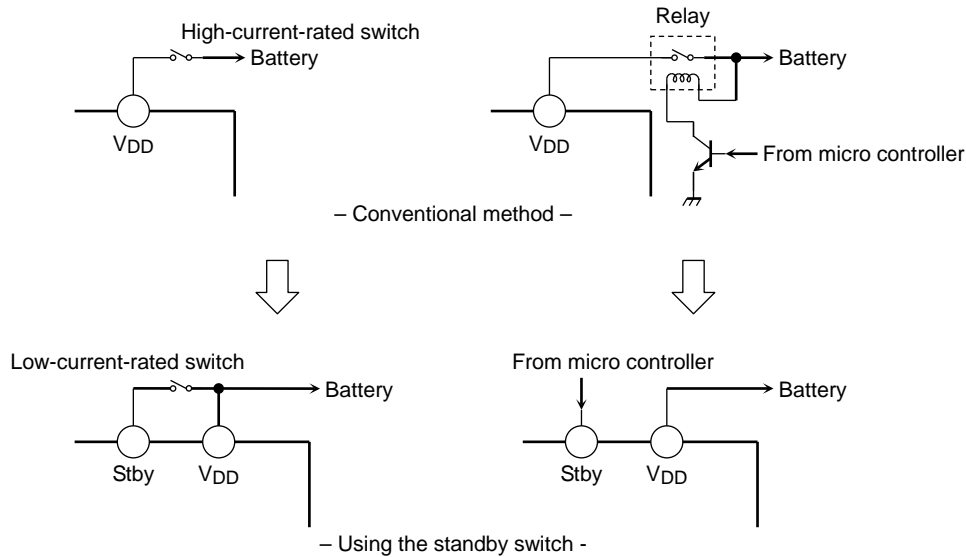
High-current-rated switch

Battery

$V_{DD}$

Relay

Battery

$V_{DD}$

From micro controller

– Conventional method –

Low-current-rated switch

Battery

Stby

$V_{DD}$

From micro controller

Battery

Stby

$V_{DD}$

– Using the standby switch -